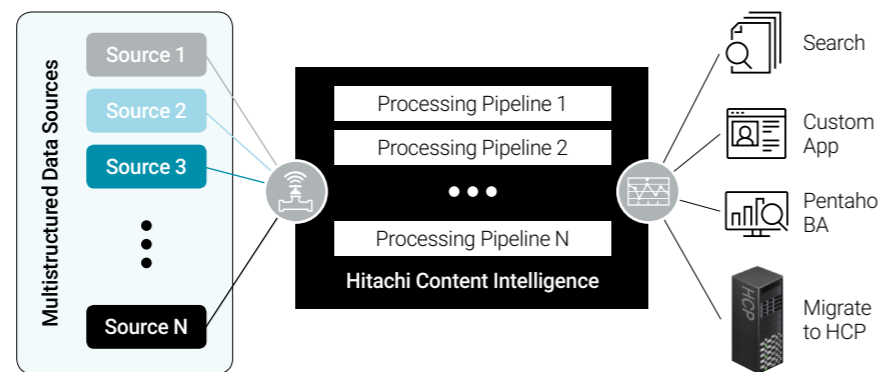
Multistructured Data Sources

Source 1

Source 2

Source 3

Source N

Processing Pipeline 1

Processing Pipeline 2

Processing Pipeline N

Hitachi Content Intelligence

Search

Custom App

Pentaho BA

HCP

Migrate to HCP